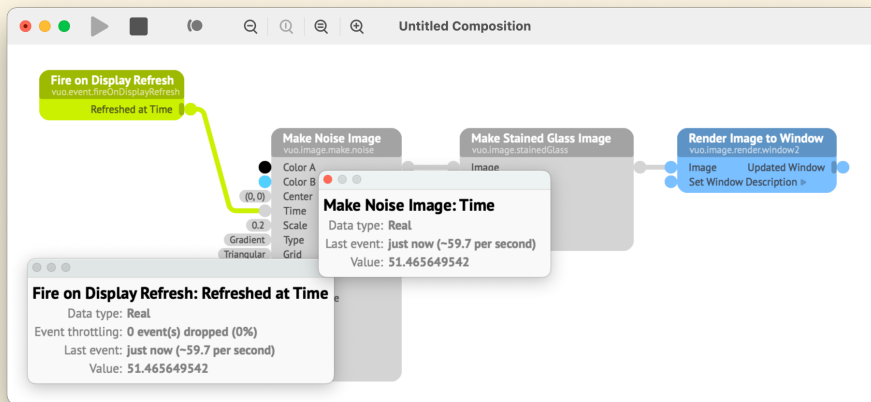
Untitled Composition

Fire on Display Refresh
vuo.event.fireOnDisplayRefresh
Refreshed at Time

Make Noise Image
vuo.image.make.noise
Color A
Color B
(0, 0) Center
Time
0.2 Scale
Gradient Type
Triangular Grid

Make Stained Glass Image
vuo.image.stainedGlass
Image

Render Image to Window
vuo.image.render.window2
Image
Updated Window
Set Window Description ▸

Make Noise Image: Time
Data type: Real
Last event: just now (~59.7 per second)
Value: 51.465649542

Fire on Display Refresh: Refreshed at Time
Data type: Real
Event throttling: 0 event(s) dropped (0%)
Last event: just now (~59.7 per second)
Value: 51.465649542